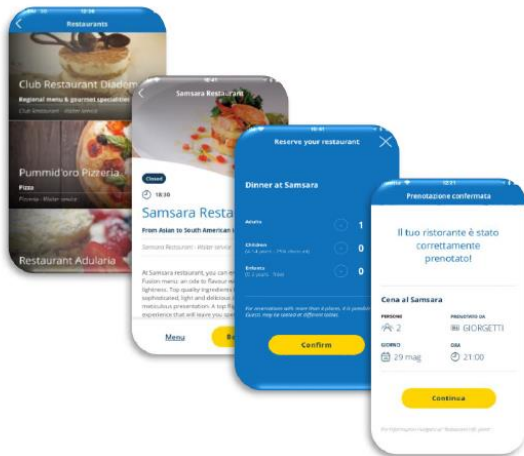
Restaurants

Club Restaurant Diadem

Regional menu & gourmet specialities

Club Restaurant - Waiter service

Pummid'oro Pizzeria

Pizza

Pizzeria - Waiter service

Restaurant Adularia

Samsara Restaurant

Closed

18:30

Samsara Resta

From Asian to South American

Samsara Restaurant - Waiter service

At Samsara restaurant, you can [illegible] Fusion menu: an ode to flavour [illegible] lightness. Top quality ingredients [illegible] sophisticated, light and delicious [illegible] meticulous presentation. A top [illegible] experience that will leave you spe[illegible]

Menu

Reserve your restaurant

Dinner at Samsara

Adults 1

Children 0

Infants 0

Confirm

Prenotazione confermata

Il tuo ristorante è stato correttamente prenotato!

Cena al Samsara

PERSONE 2

PRENOTATO DA GIORGETTI

GIORNO 29 mag

ORA 21:00

Continua